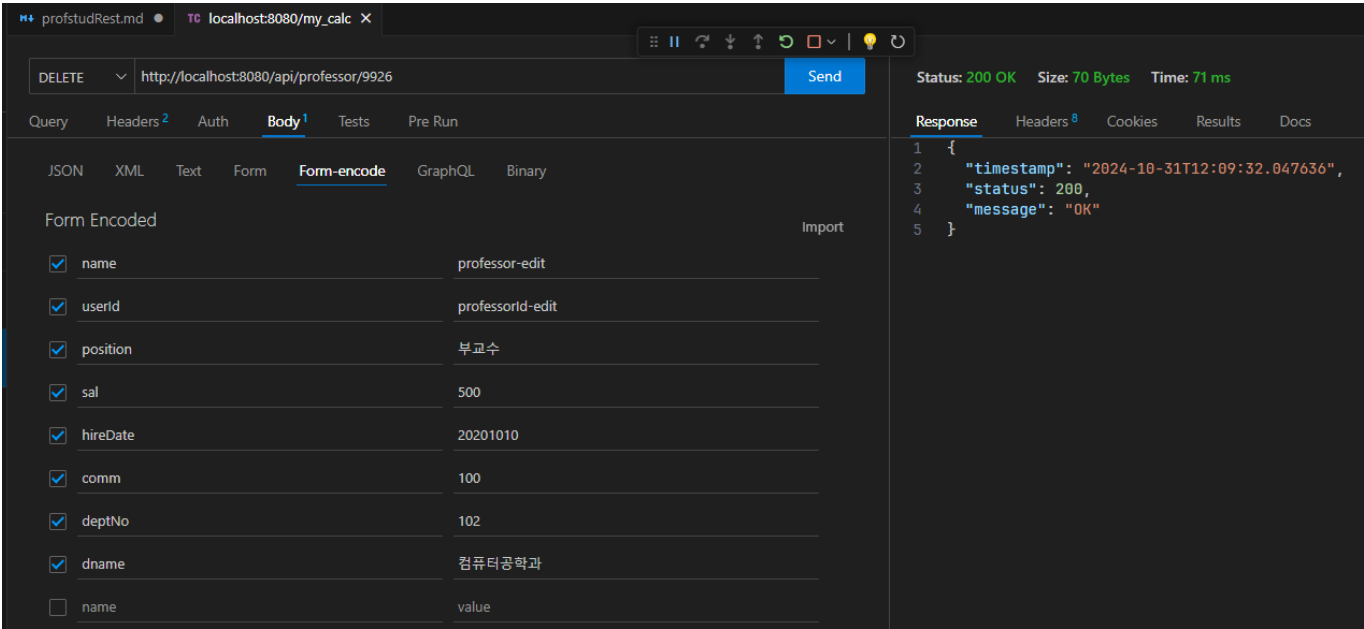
M↓ profstudRest.md ●   TC localhost:8080/my_calc ×

DELETE   http://localhost:8080/api/professor/9926   Send

Status: 200 OK   Size: 70 Bytes   Time: 71 ms

Query   Headers 2   Auth   Body 1   Tests   Pre Run

Response   Headers 8   Cookies   Results   Docs

JSON   XML   Text   Form   Form-encode   GraphQL   Binary

Form Encoded

Import

| | |
|---|---|
| name | professor-edit |
| userId | professorId-edit |
| position | 부교수 |
| sal | 500 |
| hireDate | 20201010 |
| comm | 100 |
| deptNo | 102 |
| dname | 컴퓨터공학과 |
| name | value |

1 {
2   "timestamp": "2024-10-31T12:09:32.047636",
3   "status": 200,
4   "message": "OK"
5 }